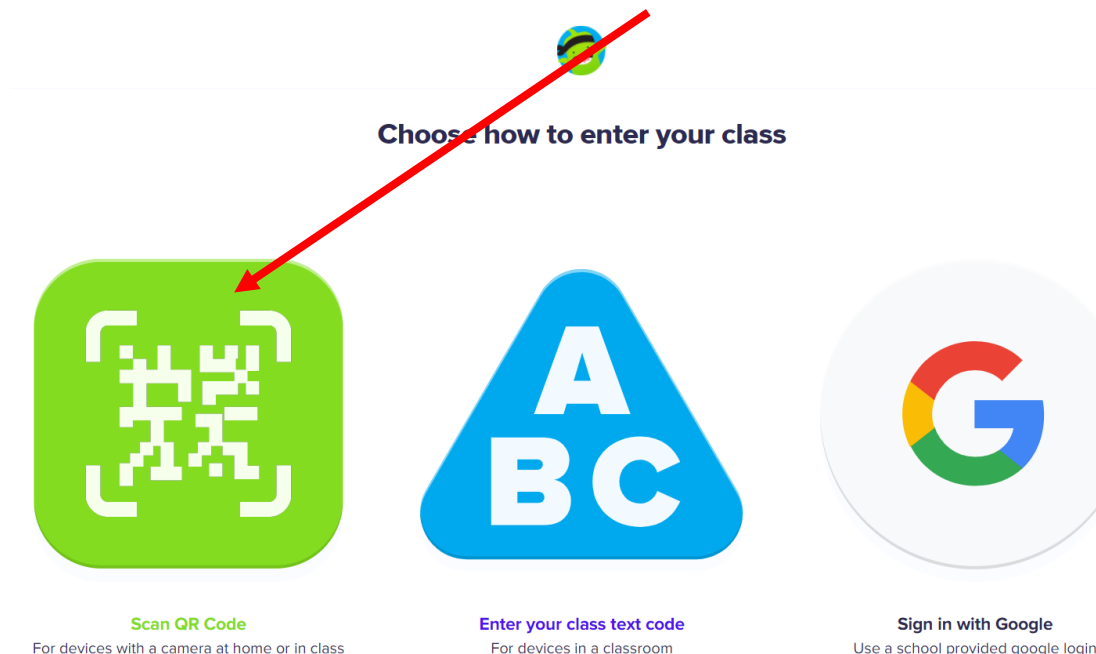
Choose how to enter your class

A
BC

Scan QR Code
For devices with a camera at home or in class

Enter your class text code
For devices in a classroom

Sign in with Google
Use a school provided google login